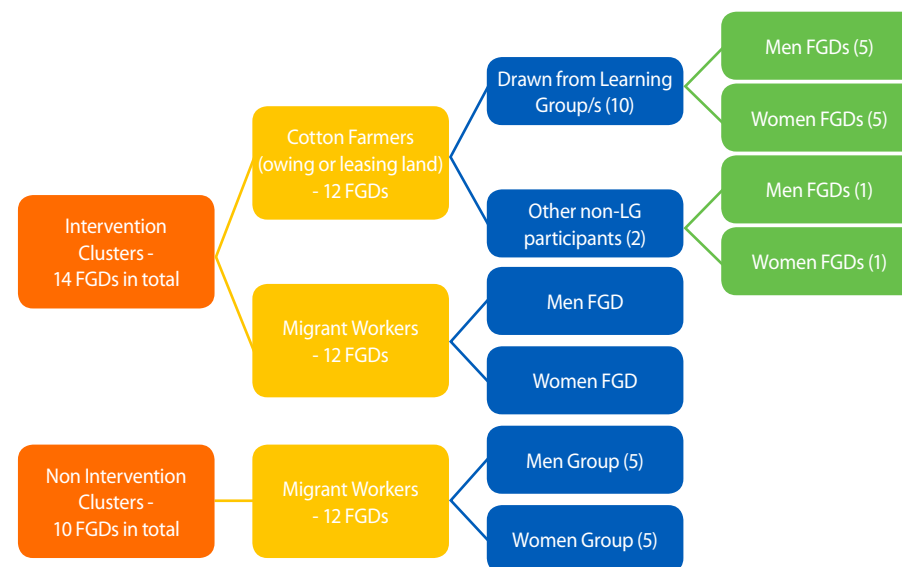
Intervention Clusters - 14 FGDs in total

Cotton Farmers (owing or leasing land) - 12 FGDs

Drawn from Learning Group/s (10)

Men FGDs (5)

Women FGDs (5)

Other non-LG participants (2)

Men FGDs (1)

Women FGDs (1)

Migrant Workers - 12 FGDs

Men FGD

Women FGD

Non Intervention Clusters - 10 FGDs in total

Migrant Workers - 12 FGDs

Men Group (5)

Women Group (5)